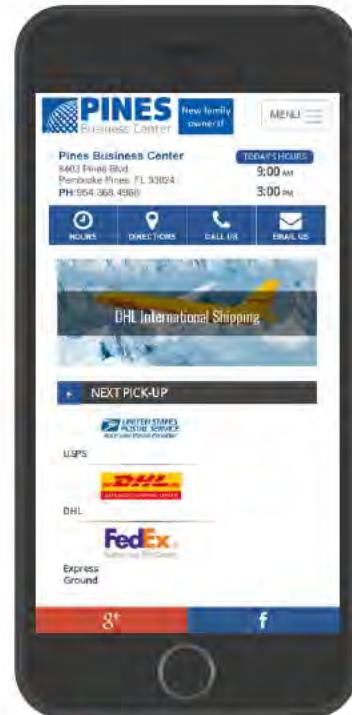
PINES Business Center

New family owned!

MENU

Pines Business Center
8403 Pines Blvd
Pembroke Pines, FL 33024
PH: 954.368.4980

TODAY'S HOURS
9:00 AM
3:00 PM

HOURS
DIRECTIONS
CALL US
EMAIL US

DHL International Shipping

NEXT PICK-UP

UNITED STATES POSTAL SERVICE
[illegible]

USPS

DHL
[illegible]

DHL

FedEx.
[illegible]

Express
Ground

g+

f